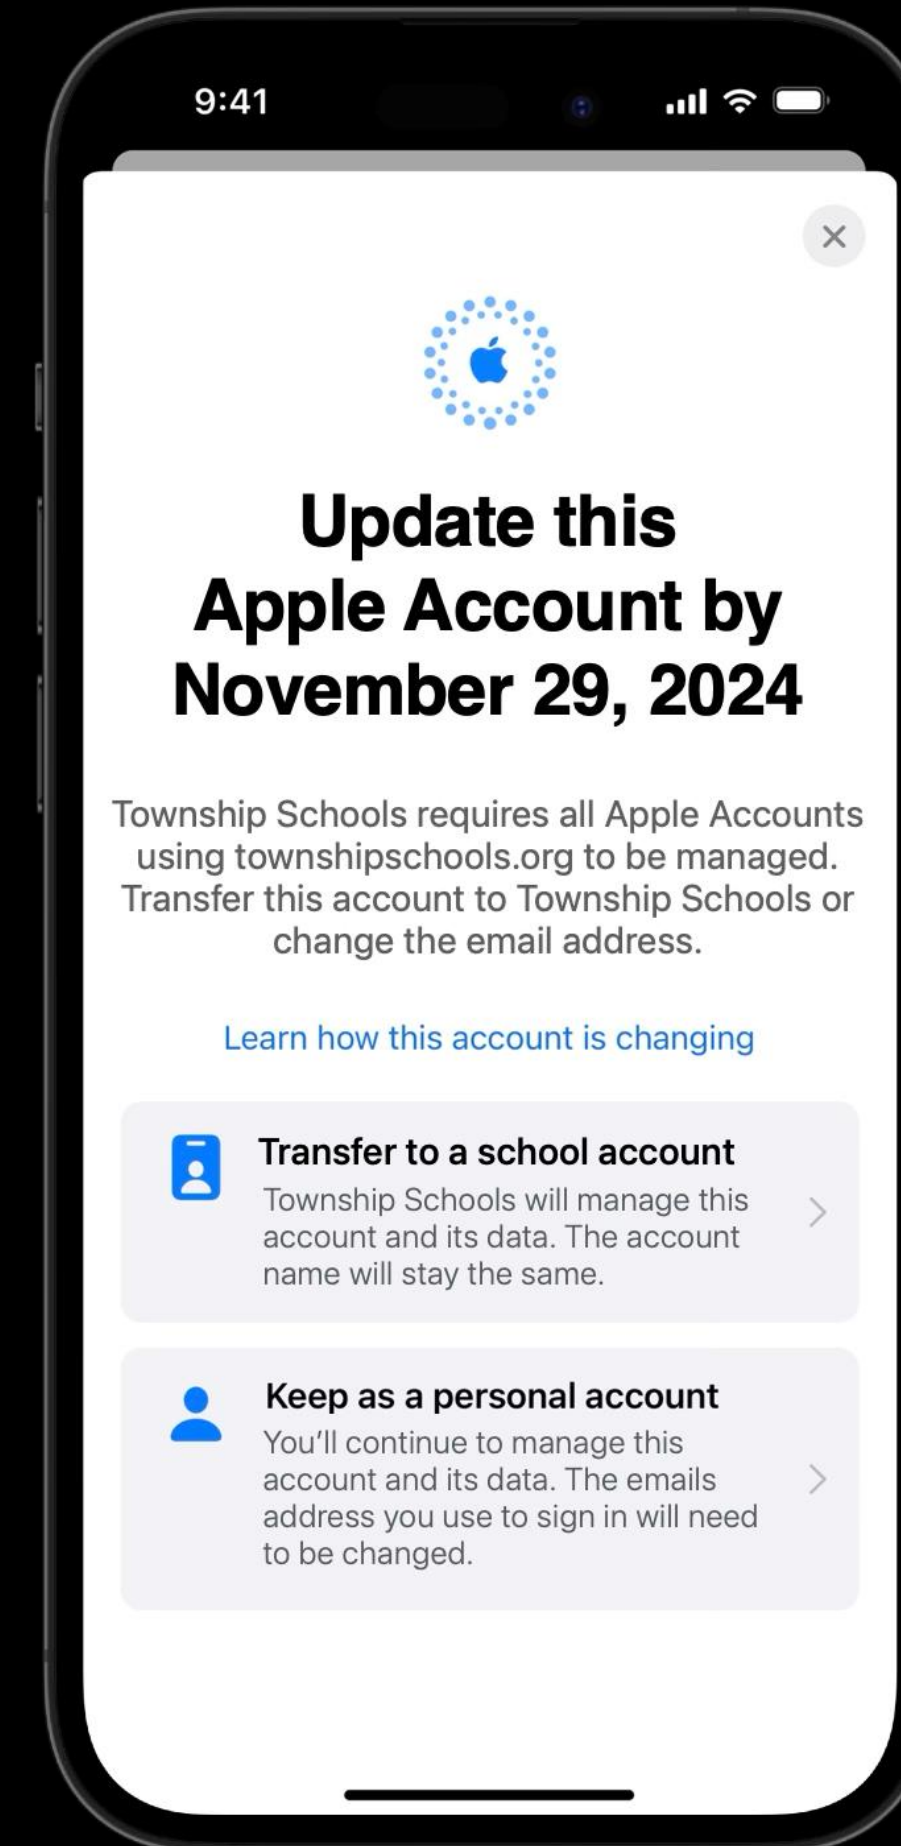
9:41

Update this Apple Account by November 29, 2024

Township Schools requires all Apple Accounts using townshipschools.org to be managed. Transfer this account to Township Schools or change the email address.

Learn how this account is changing

Transfer to a school account
Township Schools will manage this account and its data. The account name will stay the same.

Keep as a personal account
You'll continue to manage this account and its data. The emails address you use to sign in will need to be changed.